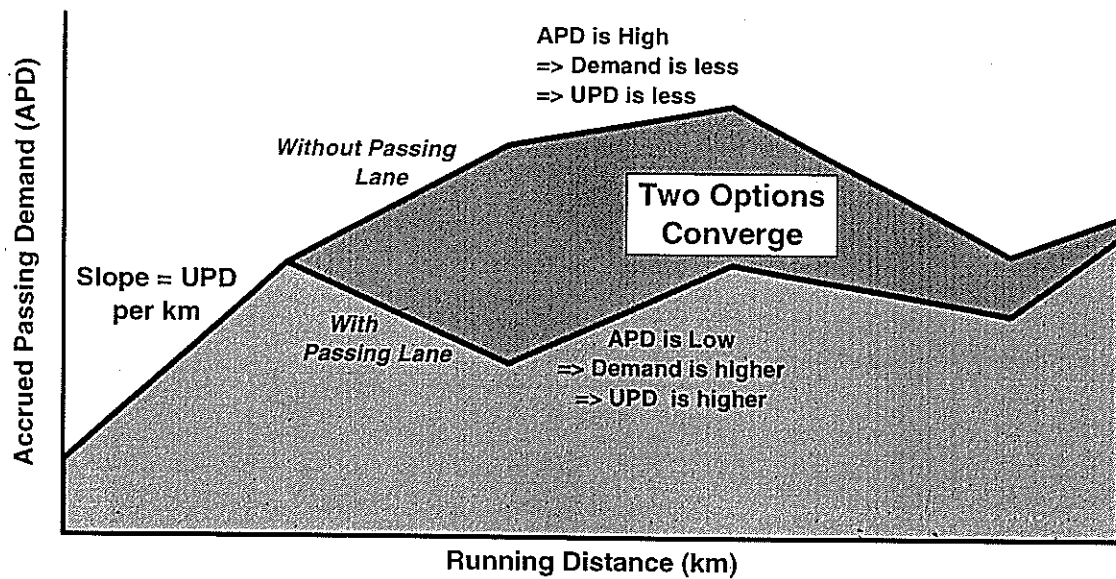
Accrued Passing Demand (APD)

APD is High
=> Demand is less
=> UPD is less

Without Passing Lane

Two Options Converge

Slope = UPD per km

With Passing Lane

APD is Low
=> Demand is higher
=> UPD is higher

Running Distance (km)